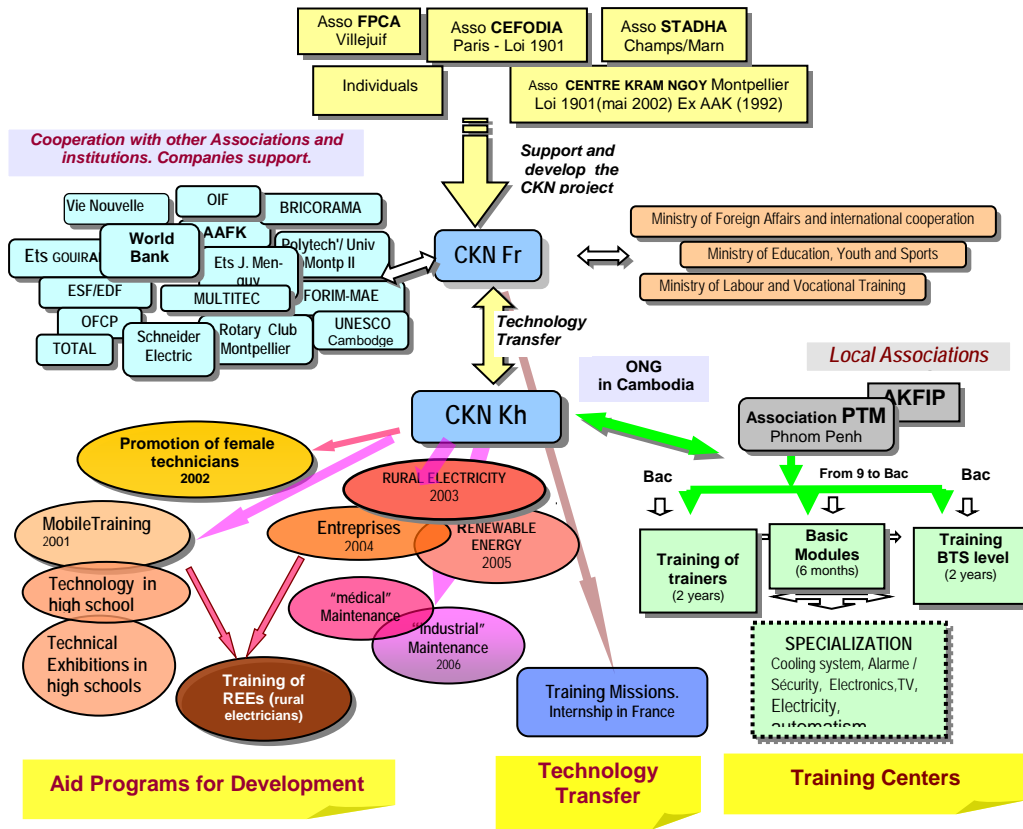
Asso FPCA
Villejuif

Asso CEFODIA
Paris - Loi 1901

Asso STADHA
Champs/Marn

Individuals

Asso CENTRE KRAM NGOY Montpellier
Loi 1901(mai 2002) Ex AAK (1992)

Cooperation with other Associations and institutions. Companies support.

Support and develop the CKN project

Vie Nouvelle
OIF
BRICORAMA
Ets GOUIRAN
World Bank
AAFK
Polytech'/ Univ Montp II
Ets J. Menguy
ESF/EDF
MULTITEC
FORIM-MAE
OFCP
TOTAL
Schneider Electric
Rotary Club Montpellier
UNESCO Cambodge

CKN Fr

Ministry of Foreign Affairs and international cooperation
Ministry of Education, Youth and Sports
Ministry of Labour and Vocational Training

Technology Transfer

ONG in Cambodia

Local Associations

AKFIP

Association PTM
Phnom Penh

CKN Kh

Promotion of female technicians
2002

RURAL ELECTRICITY
2003

MobileTraining
2001

Entreprises
2004

RENEWABLE ENERGY
2005

Technology in high school

"médical" Maintenance

"Industrial" Maintenance
2006

Technical Exhibitions in high schools

Training of REEs (rural electricians)

Training Missions.
Internship in France

Bac
From 9 to Bac
Bac

Training of trainers
(2 years)

Basic Modules
(6 months)

Training BTS level
(2 years)

SPECIALIZATION
Cooling system, Alarme / Sécurity, Electronics,TV, Electricity, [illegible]

Aid Programs for Development

Technology Transfer

Training Centers